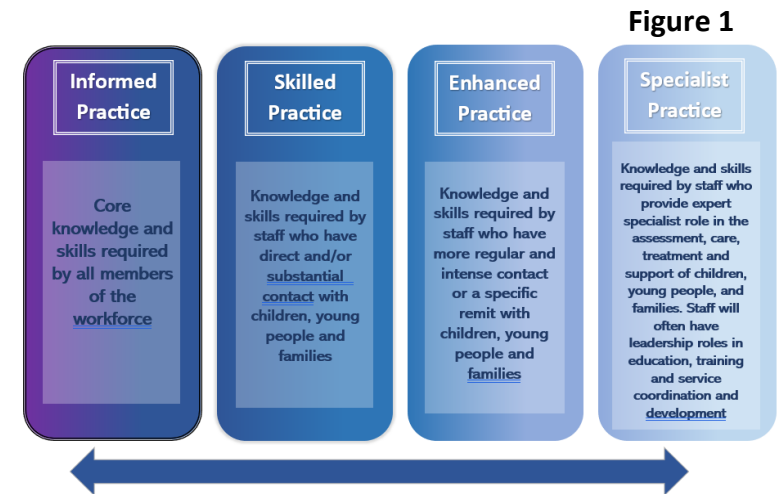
Figure 1

Informed Practice

Core knowledge and skills required by all members of the workforce

Skilled Practice

Knowledge and skills required by staff who have direct and/or substantial contact with children, young people and families

Enhanced Practice

Knowledge and skills required by staff who have more regular and intense contact or a specific remit with children, young people and families

Specialist Practice

Knowledge and skills required by staff who provide expert specialist role in the assessment, care, treatment and support of children, young people, and families. Staff will often have leadership roles in education, training and service coordination and development